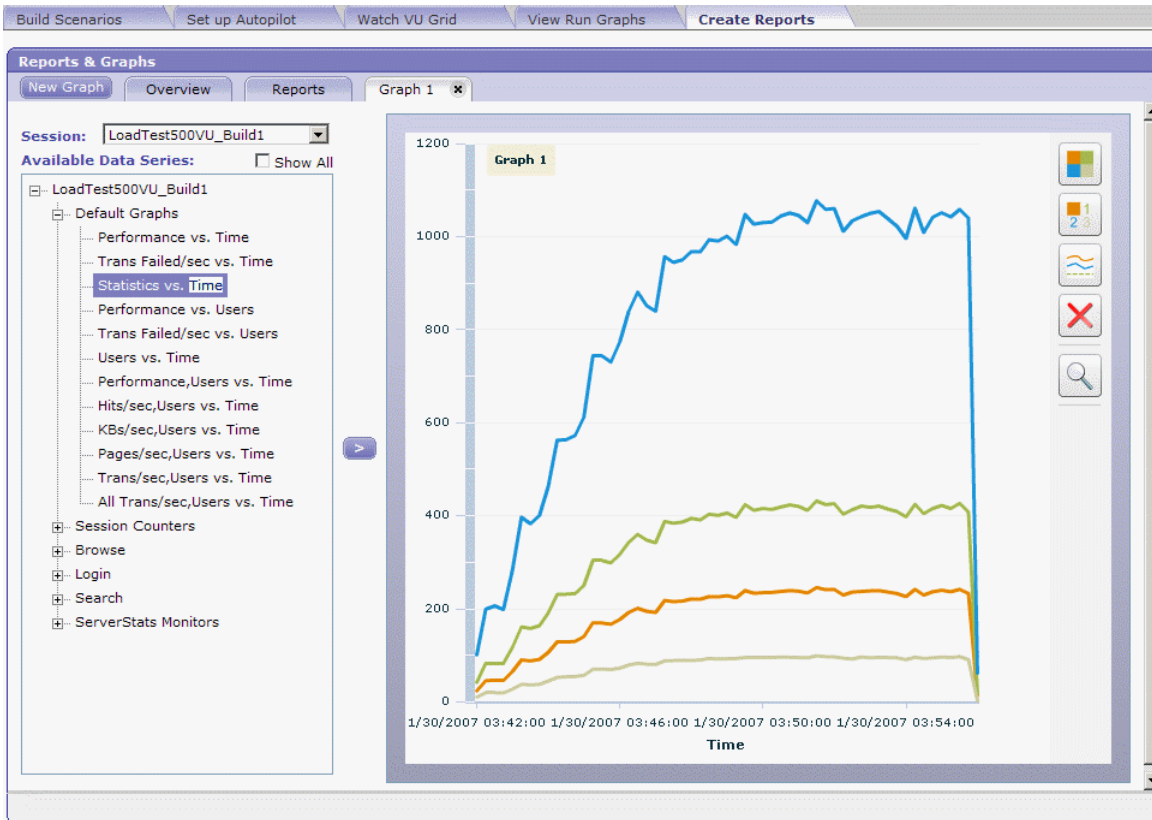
Build Scenarios | Set up Autopilot | Watch VU Grid | View Run Graphs | Create Reports

Reports & Graphs

New Graph | Overview | Reports | Graph 1

Session: LoadTest500VU_Build1
Available Data Series: Show All

LoadTest500VU_Build1
Default Graphs
Performance vs. Time
Trans Failed/sec vs. Time
Statistics vs. Time
Performance vs. Users
Trans Failed/sec vs. Users
Users vs. Time
Performance,Users vs. Time
Hits/sec,Users vs. Time
KBs/sec,Users vs. Time
Pages/sec,Users vs. Time
Trans/sec,Users vs. Time
All Trans/sec,Users vs. Time
Session Counters
Browse
Login
Search
ServerStats Monitors

>

Graph 1

1200
1000
800
600
400
200
0

1/30/2007 03:42:00 1/30/2007 03:46:00 1/30/2007 03:50:00 1/30/2007 03:54:00

Time

1
2 3